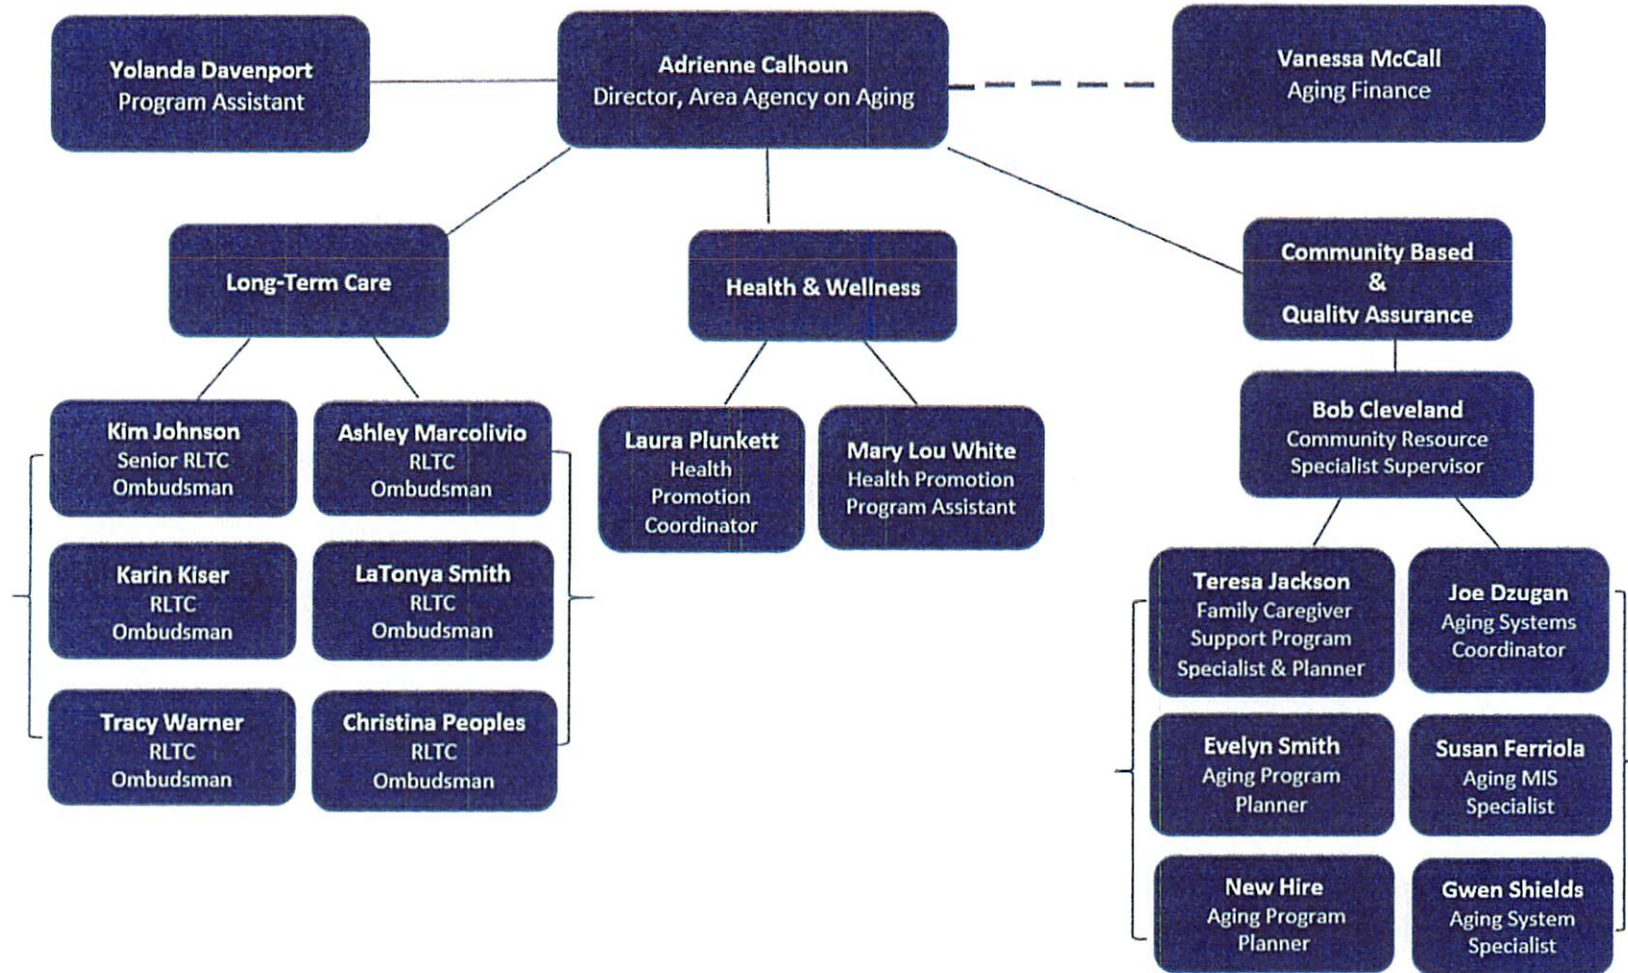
Yolanda Davenport
Program Assistant

Adrienne Calhoun
Director, Area Agency on Aging

Vanessa McCall
Aging Finance

Long-Term Care

Health & Wellness

Community Based
&
Quality Assurance

Kim Johnson
Senior RLTC
Ombudsman

Ashley Marcolivio
RLTC
Ombudsman

Karin Kiser
RLTC
Ombudsman

LaTonya Smith
RLTC
Ombudsman

Tracy Warner
RLTC
Ombudsman

Christina Peoples
RLTC
Ombudsman

Laura Plunkett
Health
Promotion
Coordinator

Mary Lou White
Health Promotion
Program Assistant

Bob Cleveland
Community Resource
Specialist Supervisor

Teresa Jackson
Family Caregiver
Support Program
Specialist & Planner

Joe Dzugan
Aging Systems
Coordinator

Evelyn Smith
Aging Program
Planner

Susan Ferriola
Aging MIS
Specialist

New Hire
Aging Program
Planner

Gwen Shields
Aging System
Specialist